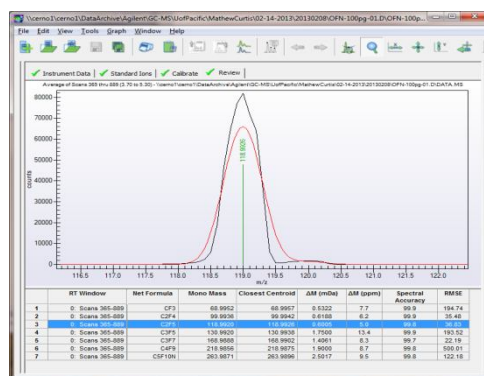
\\cerno1\cerno1\DataArchive\Agilent\GC-MS\UofPacific\MathewCurtis\02-14-2013\20130208\OFN-100pg-01.D\OFN-100p...

File Edit View Tools Graph Window Help

Instrument Data | Standard Ions | Calibrate | Review

Average of Scans 365 thru 889 (3.70 to 5.30) - \cerno1\cerno1\DataArchive\Agilent\GC-MS\UofPacific\MathewCurtis\02-14-2013\20130208\OFN-100pg-01.D\DATA.MS

80000
70000
60000
50000
40000
30000
20000
10000
0

counts

118.9920

116.5 117.0 117.5 118.0 118.5 119.0 119.5 120.0 120.5 121.0 121.5 122.0
m/z

| | RT Window | Net Formula | Mono Mass | Closest Centroid | ΔM (mDa) | ΔM (ppm) | Spectral Accuracy | RMSE |
|---|---|---|---|---|---|---|---|---|
| 1 | 0: Scans 365-889 | CF3 | 68.9952 | 68.9957 | 0.5322 | 7.7 | 99.9 | 194.74 |
| 2 | 0: Scans 365-889 | C2F4 | 99.9936 | 99.9942 | 0.6188 | 6.2 | 99.9 | 35.48 |
| 3 | 0: Scans 365-889 | C2F5 | 118.9920 | 118.9926 | 0.6005 | 5.0 | 99.8 | 36.83 |
| 4 | 0: Scans 365-889 | C3F5 | 130.9920 | 130.9938 | 1.7500 | 13.4 | 99.9 | 193.52 |
| 5 | 0: Scans 365-889 | C3F7 | 168.9888 | 168.9902 | 1.4061 | 8.3 | 99.7 | 22.19 |
| 6 | 0: Scans 365-889 | C4F9 | 218.9856 | 218.9875 | 1.9000 | 8.7 | 99.8 | 500.01 |
| 7 | 0: Scans 365-889 | C5F10N | 263.9871 | 263.9896 | 2.5017 | 9.5 | 99.8 | 122.18 |